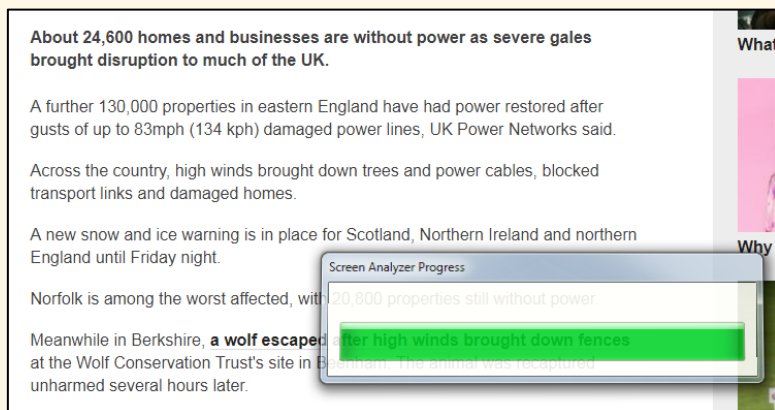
About 24,600 homes and businesses are without power as severe gales brought disruption to much of the UK.

A further 130,000 properties in eastern England have had power restored after gusts of up to 83mph (134 kph) damaged power lines, UK Power Networks said.

Across the country, high winds brought down trees and power cables, blocked transport links and damaged homes.

A new snow and ice warning is in place for Scotland, Northern Ireland and northern England until Friday night.

Norfolk is among the worst affected, with 20,800 properties still without power.

Meanwhile in Berkshire, **a wolf escaped after high winds brought down fences** at the Wolf Conservation Trust's site in Beenham. The animal was recaptured unharmed several hours later.

Screen Analyzer Progress

What

Why